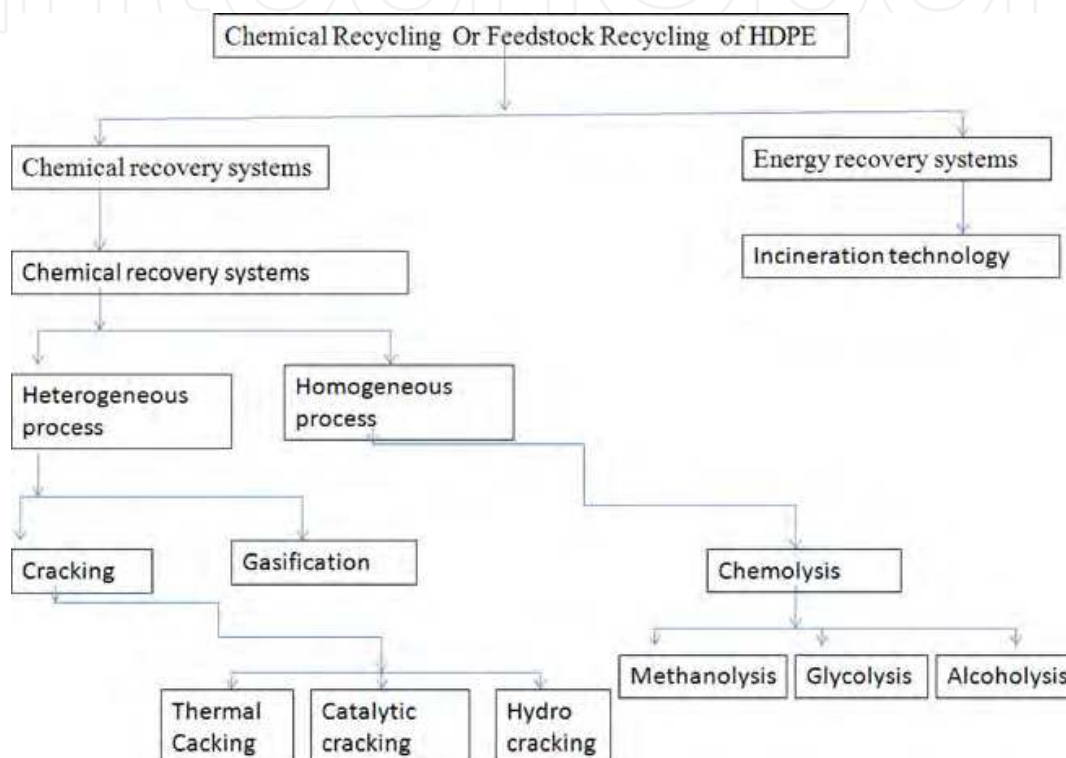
Chemical Recycling Or Feedstock Recycling of HDPE

Chemical recovery systems

Energy recovery systems

Incineration technology

Chemical recovery systems

Heterogeneous process

Homogeneous process

Cracking

Gasification

Chemolysis

Thermal Cacking

Catalytic cracking

Hydro cracking

Methanolysis

Glycolysis

Alcoholysis